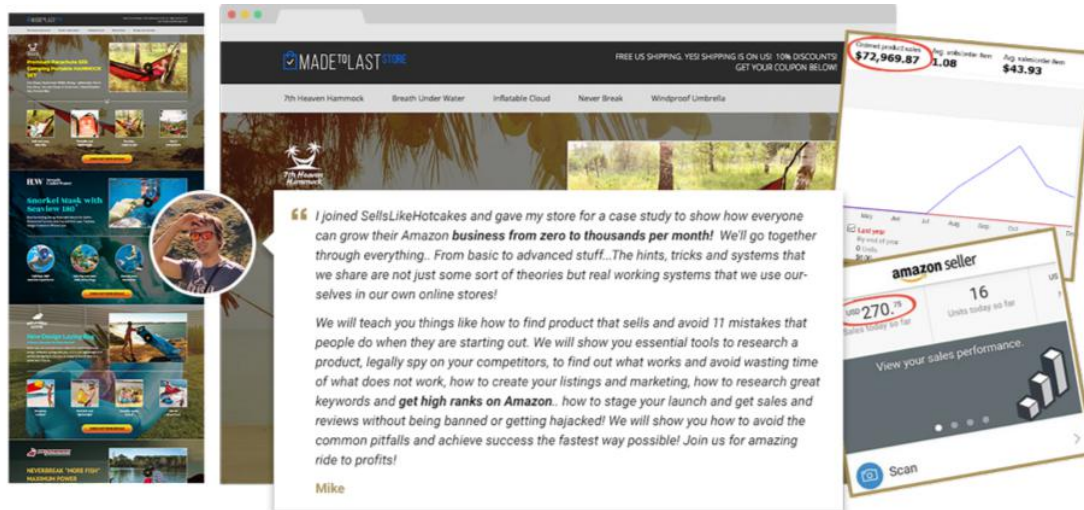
MADE TO LAST STORE

FREE US SHIPPING. YES! SHIPPING IS ON US! 10% DISCOUNTS! GET YOUR COUPON BELOW!

7th Heaven Hammock
Breath Under Water
Inflatable Cloud
Never Break
Windproof Umbrella

7th Heaven Hammock

Premium Parachute Silk Camping Portable HAMMOCK SET

Snorkel Mask with Seaview 180°

NEVERBREAK "MORE FISH" MAXIMUM POWER

Ordered product sales
$72,969.87
Avg. units/order item
1.08
Avg. sales/order item
$43.93

amazon seller
USD 270.75
Sales today so far
16
Units today so far
View your sales performance.
Scan

I joined SellsLikeHotcakes and gave my store for a case study to show how everyone can grow their Amazon business from zero to thousands per month! We'll go together through everything.. From basic to advanced stuff...The hints, tricks and systems that we share are not just some sort of theories but real working systems that we use ourselves in our own online stores!

We will teach you things like how to find product that sells and avoid 11 mistakes that people do when they are starting out. We will show you essential tools to research a product, legally spy on your competitors, to find out what works and avoid wasting time of what does not work, how to create your listings and marketing, how to research great keywords and get high ranks on Amazon.. how to stage your launch and get sales and reviews without being banned or getting hajacked! We will show you how to avoid the common pitfalls and achieve success the fastest way possible! Join us for amazing ride to profits!

Mike